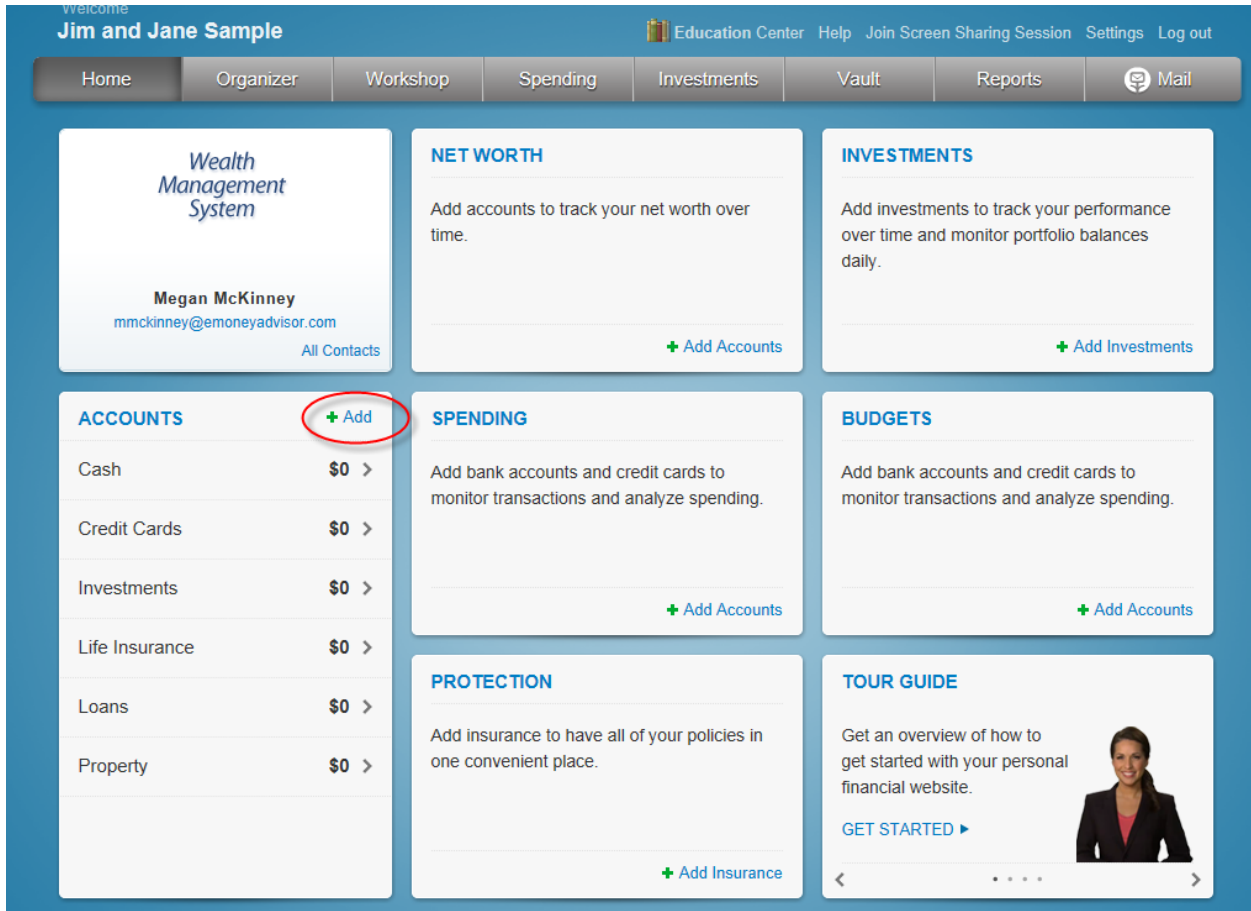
Welcome
Jim and Jane Sample

Education Center Help Join Screen Sharing Session Settings Log out

Home Organizer Workshop Spending Investments Vault Reports Mail

Wealth Management System

Megan McKinney
mmckinney@emoneyadvisor.com
All Contacts

NET WORTH
Add accounts to track your net worth over time.
+ Add Accounts

INVESTMENTS
Add investments to track your performance over time and monitor portfolio balances daily.
+ Add Investments

ACCOUNTS + Add

| | |
|---|---|
| Cash | $0 > |
| Credit Cards | $0 > |
| Investments | $0 > |
| Life Insurance | $0 > |
| Loans | $0 > |
| Property | $0 > |

SPENDING
Add bank accounts and credit cards to monitor transactions and analyze spending.
+ Add Accounts

BUDGETS
Add bank accounts and credit cards to monitor transactions and analyze spending.
+ Add Accounts

PROTECTION
Add insurance to have all of your policies in one convenient place.
+ Add Insurance

TOUR GUIDE
Get an overview of how to get started with your personal financial website.
GET STARTED ▸